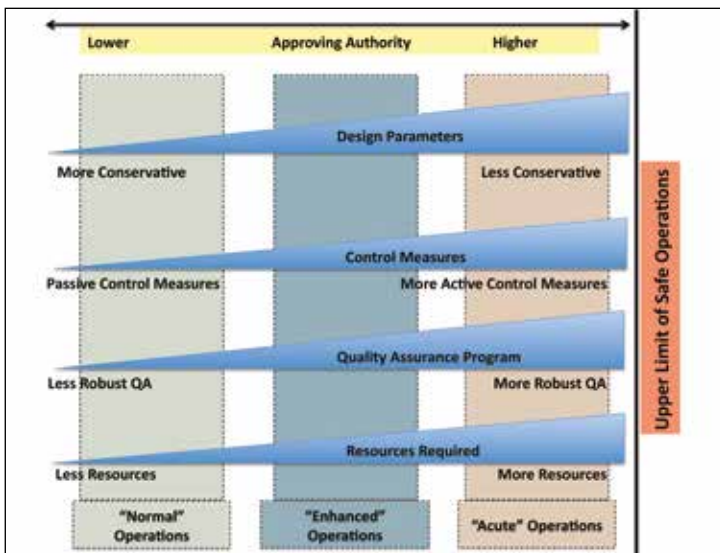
Lower Approving Authority Higher

Design Parameters

More Conservative

Less Conservative

Control Measures

Passive Control Measures

More Active Control Measures

Quality Assurance Program

Less Robust QA

More Robust QA

Resources Required

Less Resources

More Resources

"Normal" Operations

"Enhanced" Operations

"Acute" Operations

Upper Limit of Safe Operations